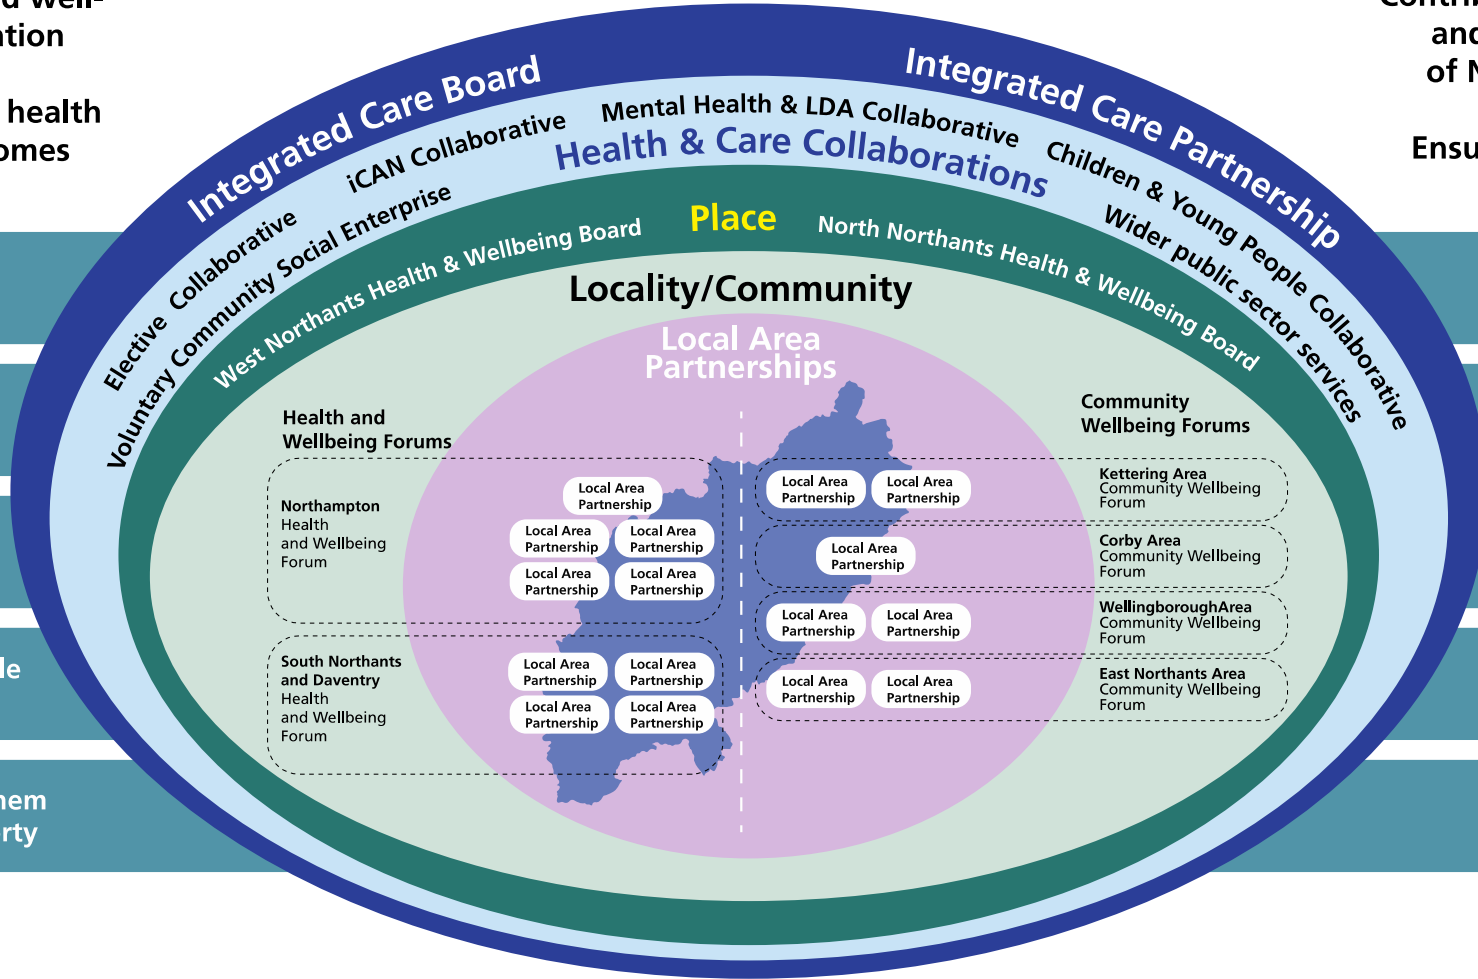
d Well-
ation

health
omes

le

hem
rty

Contri
and
of N

Ensu

Integrated Care Board

Integrated Care Partnership

iCAN Collaborative

Mental Health & LDA Collaborative

Health & Care Collaborations

Children & Young People Collaborative

Elective Collaborative

Voluntary Community Social Enterprise

Wider public sector services

Place

West Northants Health & Wellbeing Board

North Northants Health & Wellbeing Board

Locality/Community

Local Area Partnerships

Health and Wellbeing Forums

Community Wellbeing Forums

Northampton Health and Wellbeing Forum

Local Area Partnership

Local Area Partnership

Local Area Partnership

Local Area Partnership

Local Area Partnership

South Northants and Daventry Health and Wellbeing Forum

Local Area Partnership

Local Area Partnership

Local Area Partnership

Local Area Partnership

Local Area Partnership

Local Area Partnership

Kettering Area Community Wellbeing Forum

Local Area Partnership

Corby Area Community Wellbeing Forum

Local Area Partnership

Local Area Partnership

WellingboroughArea Community Wellbeing Forum

Local Area Partnership

Local Area Partnership

East Northants Area Community Wellbeing Forum